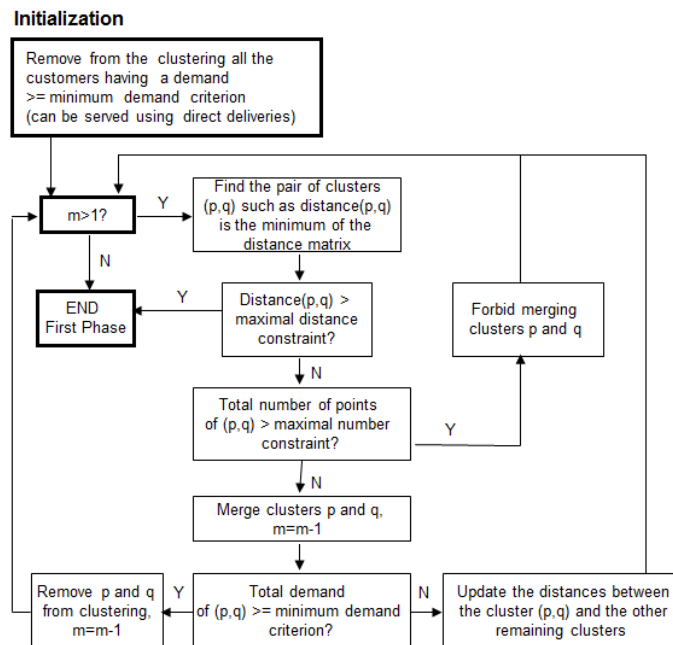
Initialization

Remove from the clustering all the customers having a demand >= minimum demand criterion (can be served using direct deliveries)

m>1?

Y

Find the pair of clusters (p,q) such as distance(p,q) is the minimum of the distance matrix

N

END
First Phase

Y

Distance(p,q) > maximal distance constraint?

Forbid merging clusters p and q

N

Total number of points of (p,q) > maximal number constraint?

Y

N

Merge clusters p and q, m=m-1

Remove p and q from clustering, m=m-1

Y

Total demand of (p,q) >= minimum demand criterion?

N

Update the distances between the cluster (p,q) and the other remaining clusters